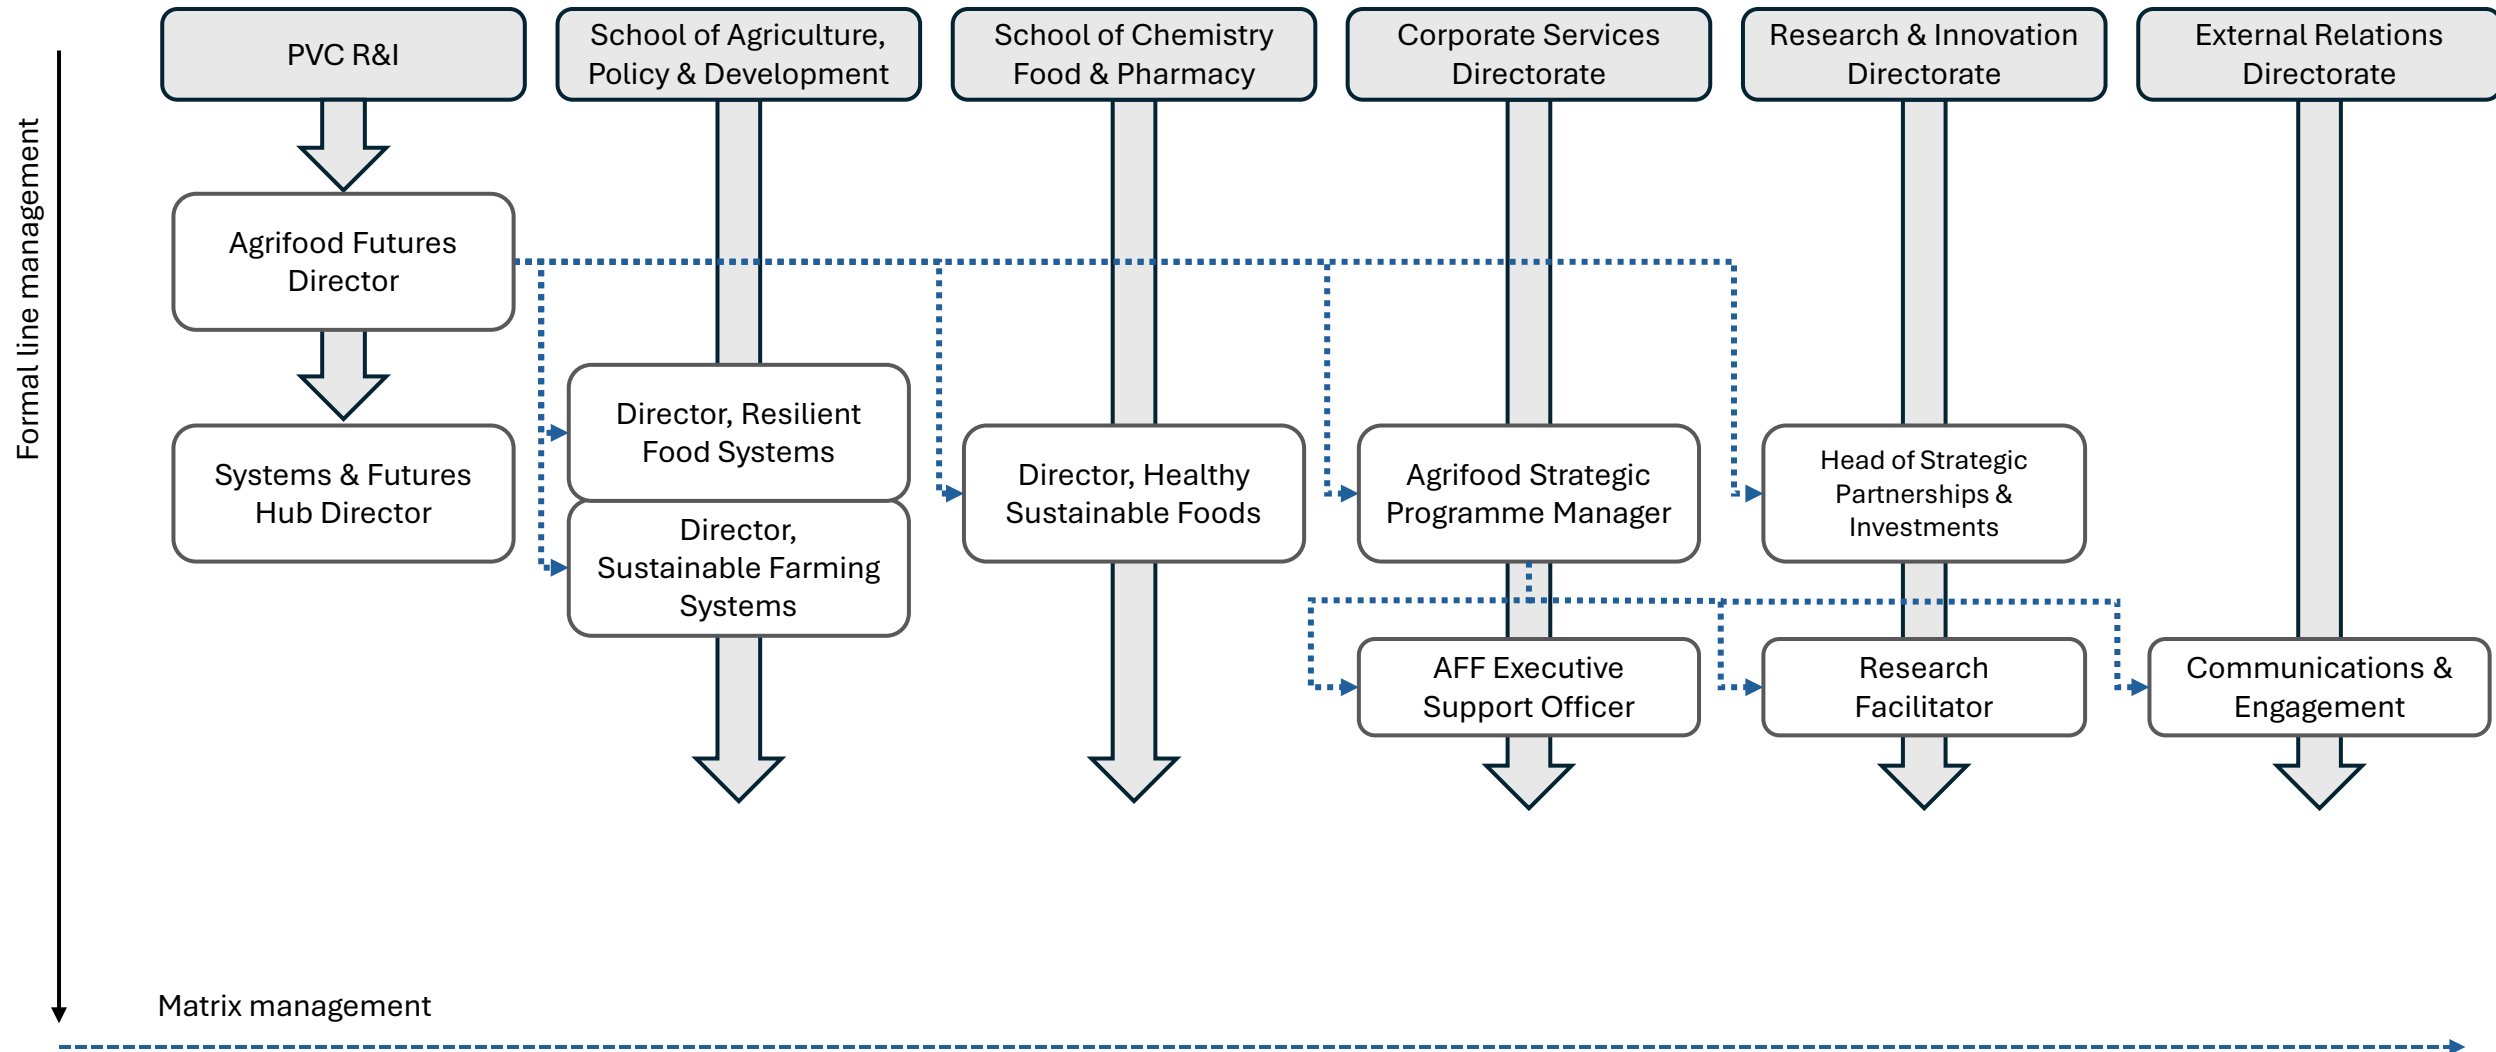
Formal line management

PVC R&I

School of Agriculture, Policy & Development

School of Chemistry Food & Pharmacy

Corporate Services Directorate

Research & Innovation Directorate

External Relations Directorate

Agrifood Futures Director

Systems & Futures Hub Director

Director, Resilient Food Systems

Director, Sustainable Farming Systems

Director, Healthy Sustainable Foods

Agrifood Strategic Programme Manager

Head of Strategic Partnerships & Investments

AFF Executive Support Officer

Research Facilitator

Communications & Engagement

Matrix management